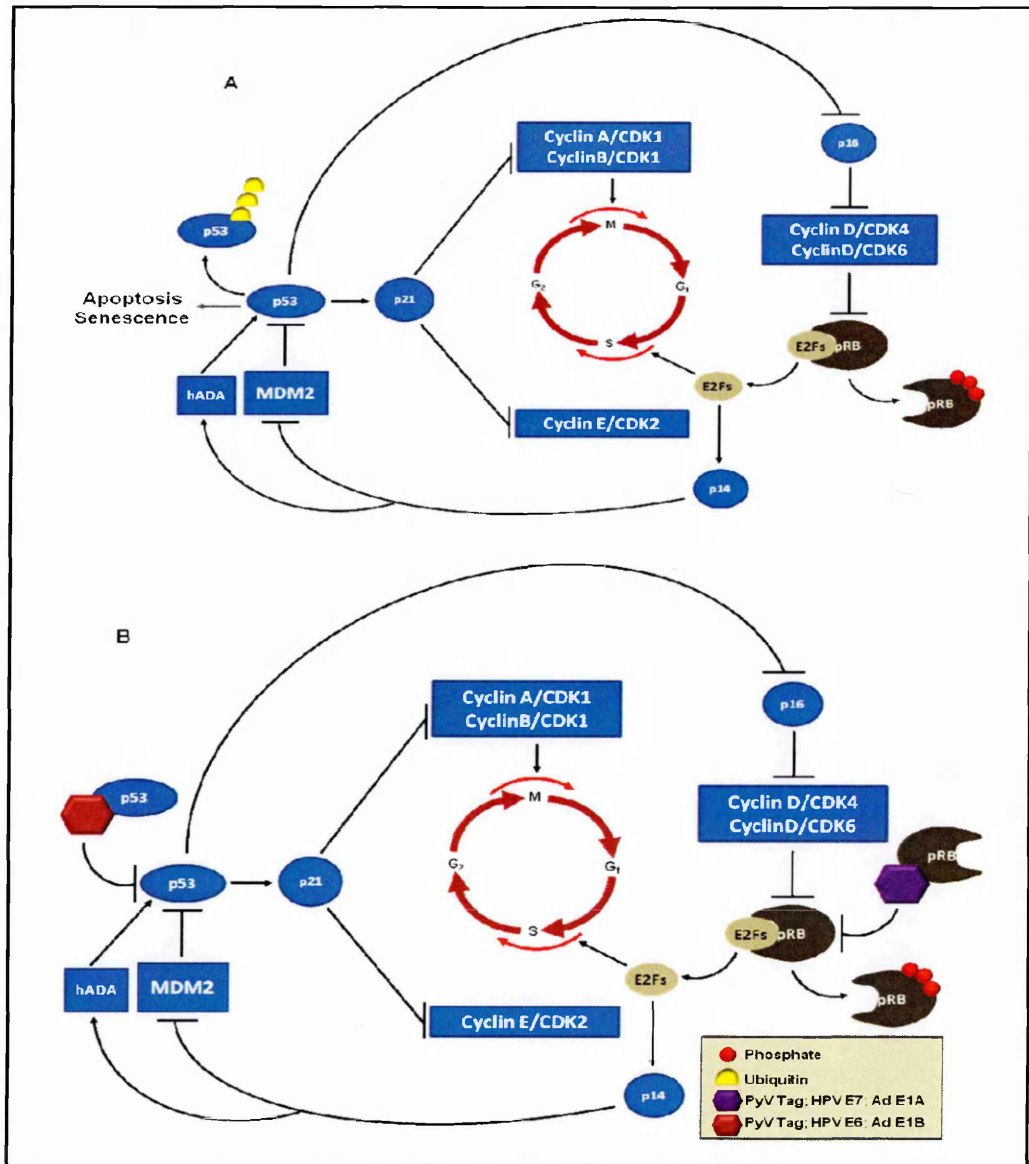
A

Cyclin A/CDK1
CyclinB/CDK1

p16

p53

M

$G_2$

$G_1$

S

Cyclin D/CDK4
CyclinD/CDK6

Apoptosis
Senescence

p53

p21

E2Fs pRB

E2Fs

pRB

hADA

MDM2

Cyclin E/CDK2

p14

B

Cyclin A/CDK1
CyclinB/CDK1

p16

p53

M

Cyclin D/CDK4
CyclinD/CDK6

$G_2$

$G_1$

p53

p21

pRB

S

E2Fs pRB

E2Fs

hADA

MDM2

pRB

Cyclin E/CDK2

Phosphate
Ubiquitin
PyV Tag; HPV E7; Ad E1A
PyV Tag; HPV E6; Ad E1B

p14